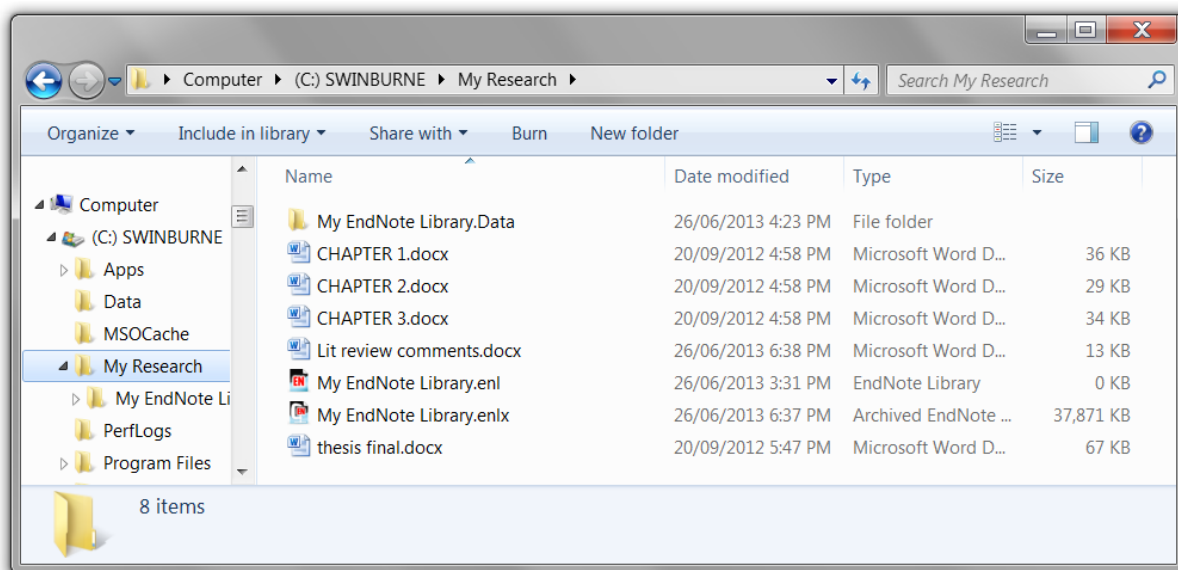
Computer ▸ (C:) SWINBURNE ▸ My Research ▸

Search My Research

Organize ▾ Include in library ▾ Share with ▾ Burn New folder

Computer
(C:) SWINBURNE
Apps
Data
MSOCache
My Research
My EndNote Li
PerfLogs
Program Files

| Name | Date modified | Type | Size |
|---|---|---|---|
| My EndNote Library.Data | 26/06/2013 4:23 PM | File folder | |
| CHAPTER 1.docx | 20/09/2012 4:58 PM | Microsoft Word D... | 36 KB |
| CHAPTER 2.docx | 20/09/2012 4:58 PM | Microsoft Word D... | 29 KB |
| CHAPTER 3.docx | 20/09/2012 4:58 PM | Microsoft Word D... | 34 KB |
| Lit review comments.docx | 26/06/2013 6:38 PM | Microsoft Word D... | 13 KB |
| My EndNote Library.enl | 26/06/2013 3:31 PM | EndNote Library | 0 KB |
| My EndNote Library.enlx | 26/06/2013 6:37 PM | Archived EndNote ... | 37,871 KB |
| thesis final.docx | 20/09/2012 5:47 PM | Microsoft Word D... | 67 KB |

8 items